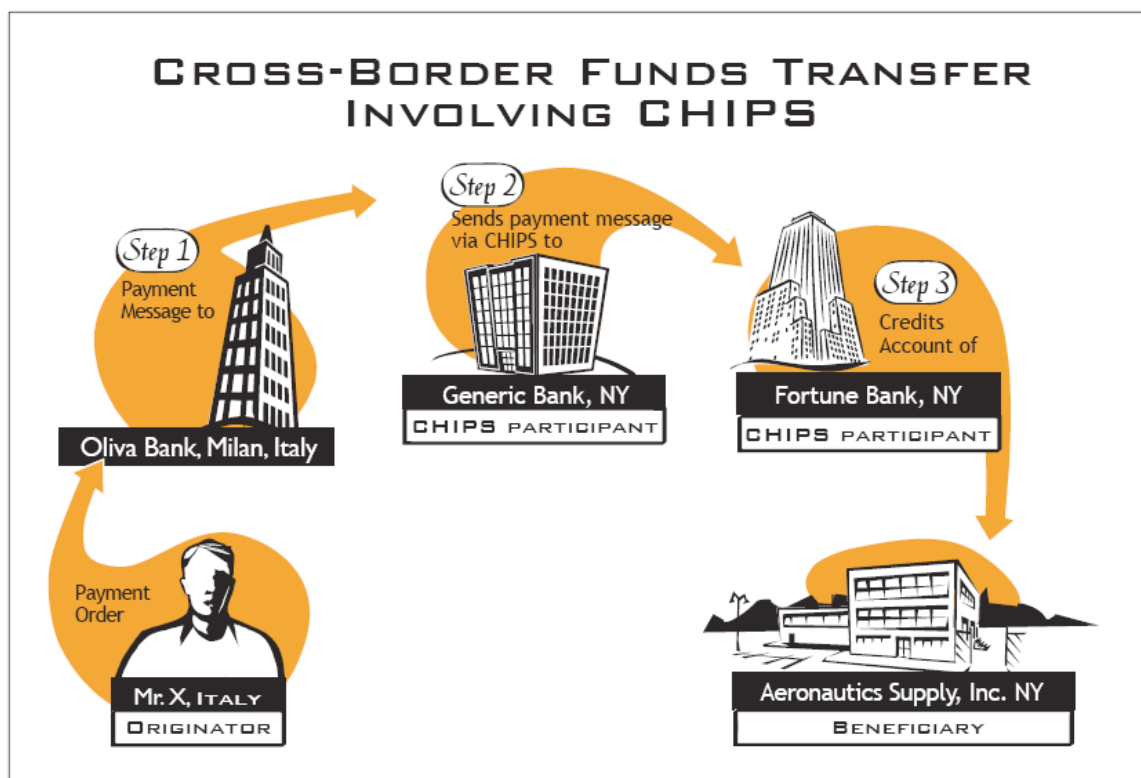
Cross-Border Funds Transfer Involving CHIPS

Step 1
Payment Message to

Step 2
Sends payment message via CHIPS to

Step 3
Credits Account of

Oliva Bank, Milan, Italy

Generic Bank, NY
CHIPS participant

Fortune Bank, NY
CHIPS participant

Payment Order

Mr. X, Italy
Originator

Aeronautics Supply, Inc. NY
Beneficiary